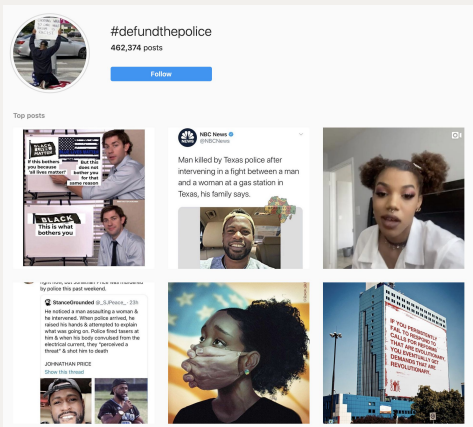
#defundthepolice
462,374 posts
Follow

Top posts

BLACK LIVES MATTER
If this bothers you because 'all lives matter'
But this does not bother you for that same reason
BLACK
This is what bothers you

NBC News
@NBCNews
Man killed by Texas police after intervening in a fight between a man and a woman at a gas station in Texas, his family says.

fight him, but Jonathan Price was murdered by police this past weekend.
StanceGrounded @_SJPeace_ · 23h
He noticed a man assaulting a woman & he intervened. When police arrived, he raised his hands & attempted to explain what was going on. Police fired tasers at him & when his body convulsed from the electrical current, they "perceived a threat" & shot him to death
JOHNATHAN PRICE
Show this thread

IF YOU PERPETUALLY FAIL TO RESPOND TO CALLS FOR REFORM THAT ARE EVOLUTIONARY, YOU EVENTUALLY GET DEMANDS THAT ARE REVOLUTIONARY.